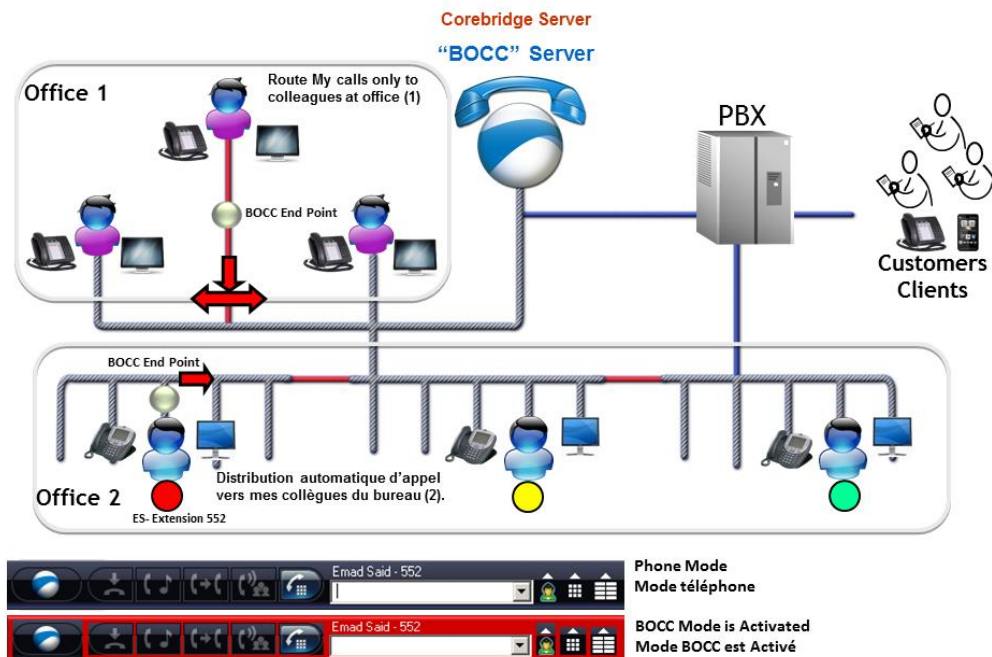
Corebridge Server

"BOCC" Server

Office 1

Route My calls only to colleagues at office (1)

BOCC End Point

PBX

Customers
Clients

BOCC End Point

Office 2

ES- Extension 552

Distribution automatique d'appel vers mes collègues du bureau (2).

Emad Said - 552

Phone Mode
Mode téléphone

Emad Said - 552

BOCC Mode is Activated
Mode BOCC est Activé